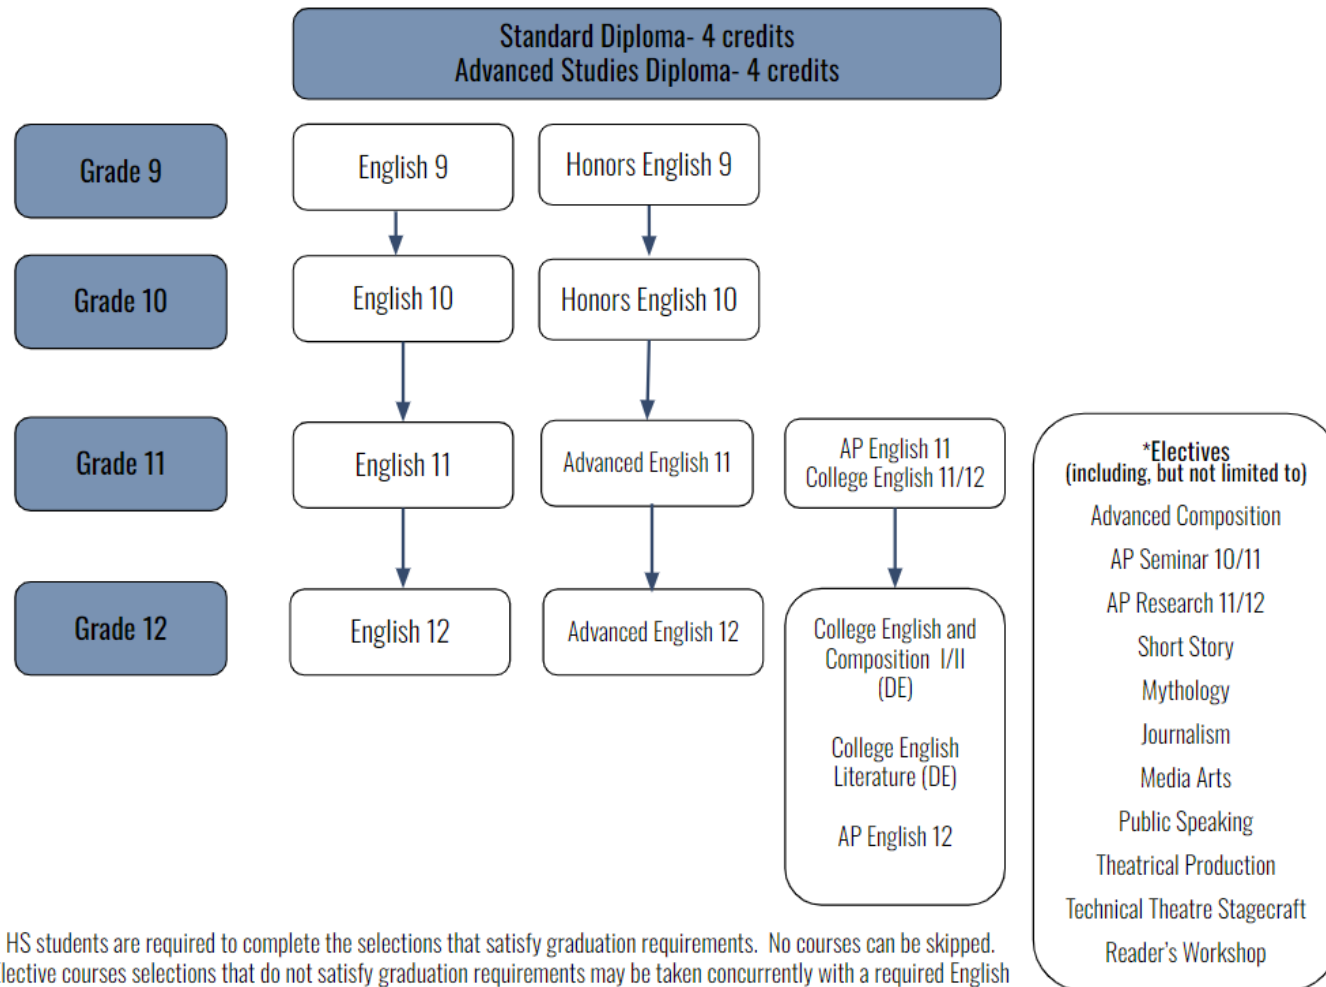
Standard Diploma- 4 credits
Advanced Studies Diploma- 4 credits

Grade 9

English 9

Honors English 9

Grade 10

English 10

Honors English 10

Grade 11

English 11

Advanced English 11

AP English 11
College English 11/12

Grade 12

English 12

Advanced English 12

College English and Composition I/II (DE)

College English Literature (DE)

AP English 12

*Electives
(including, but not limited to)

Advanced Composition

AP Seminar 10/11

AP Research 11/12

Short Story

Mythology

Journalism

Media Arts

Public Speaking

Theatrical Production

Technical Theatre Stagecraft

Reader's Workshop

HS students are required to complete the selections that satisfy graduation requirements. No courses can be skipped.
lective courses selections that do not satisfy graduation requirements may be taken concurrently with a required English